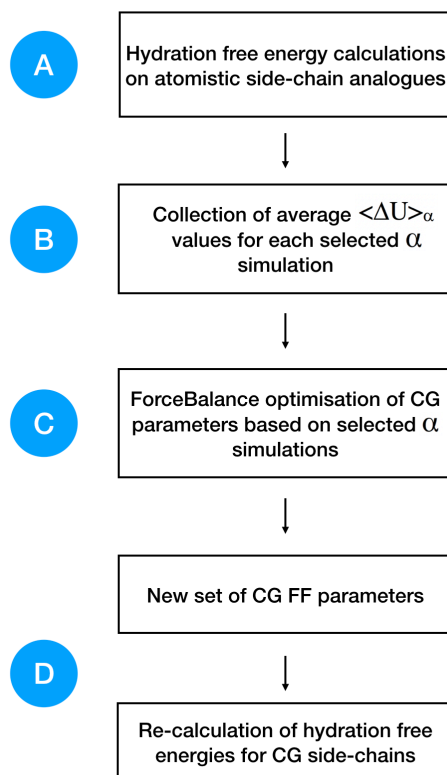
A

Hydration free energy calculations on atomistic side-chain analogues

B

Collection of average $<\Delta U>_{\alpha}$ values for each selected $\alpha$ simulation

C

ForceBalance optimisation of CG parameters based on selected $\alpha$ simulations

New set of CG FF parameters

D

Re-calculation of hydration free energies for CG side-chains